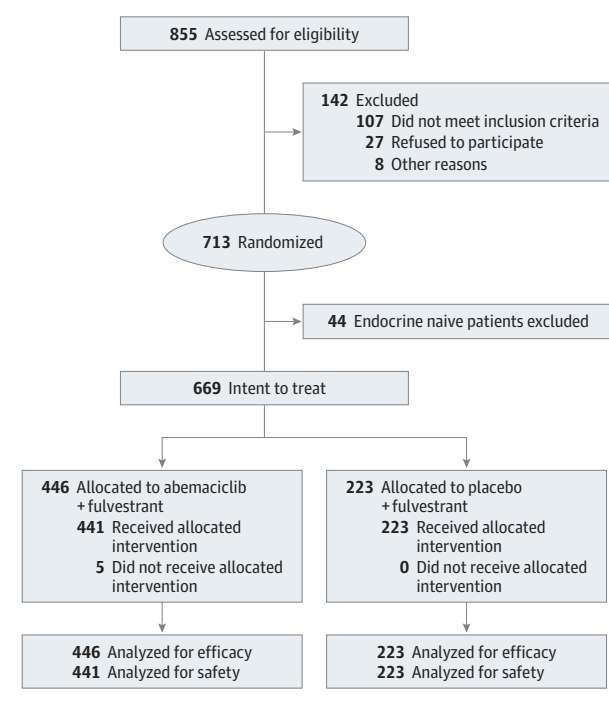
**855** Assessed for eligibility

**142** Excluded
**107** Did not meet inclusion criteria
**27** Refused to participate
**8** Other reasons

**713** Randomized

**44** Endocrine naive patients excluded

**669** Intent to treat

**446** Allocated to abemaciclib + fulvestrant
**441** Received allocated intervention
**5** Did not receive allocated intervention

**446** Analyzed for efficacy
**441** Analyzed for safety

**223** Allocated to placebo + fulvestrant
**223** Received allocated intervention
**0** Did not receive allocated intervention

**223** Analyzed for efficacy
**223** Analyzed for safety